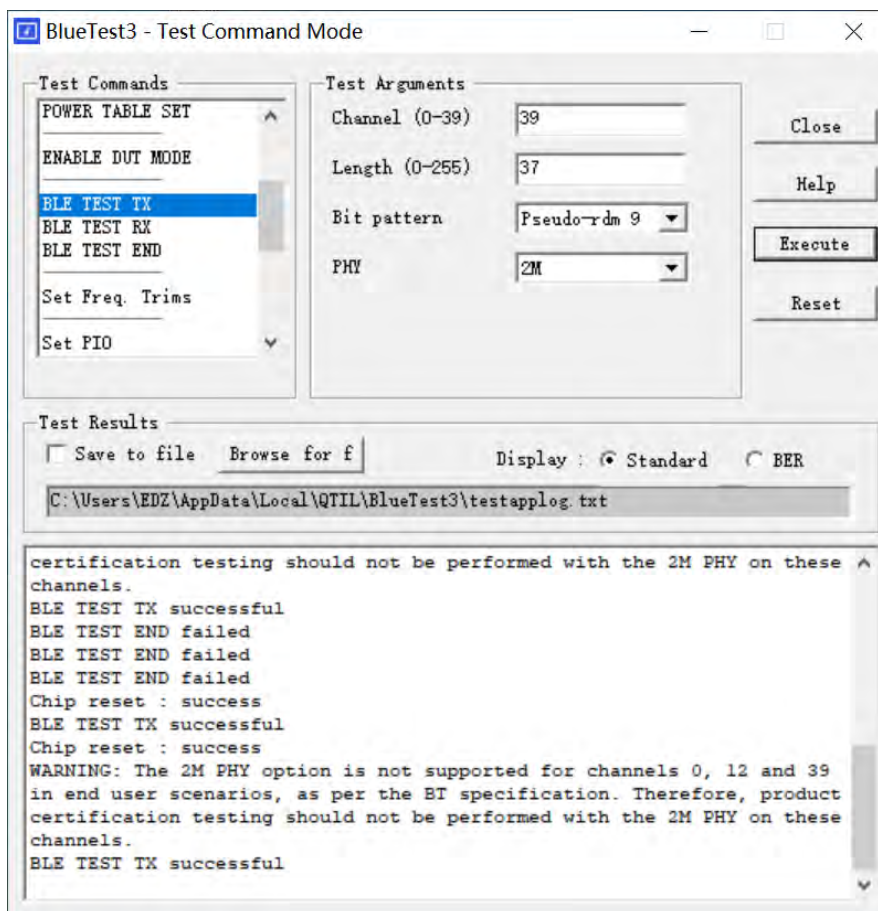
BlueTest3 - Test Command Mode

Test Commands
POWER TABLE SET
ENABLE DUT MODE
BLE TEST TX
BLE TEST RX
BLE TEST END
Set Freq. Trims
Set PIO

Test Arguments
Channel (0-39) 39
Length (0-255) 37
Bit pattern Pseudo-rdm 9
PHY 2M

Close
Help
Execute
Reset

Test Results
Save to file Browse for f
Display : Standard BER
C:\Users\EDZ\AppData\Local\QTIL\BlueTest3\testapplog.txt

certification testing should not be performed with the 2M PHY on these channels.
BLE TEST TX successful
BLE TEST END failed
BLE TEST END failed
BLE TEST END failed
Chip reset : success
BLE TEST TX successful
Chip reset : success
WARNING: The 2M PHY option is not supported for channels 0, 12 and 39 in end user scenarios, as per the BT specification. Therefore, product certification testing should not be performed with the 2M PHY on these channels.
BLE TEST TX successful